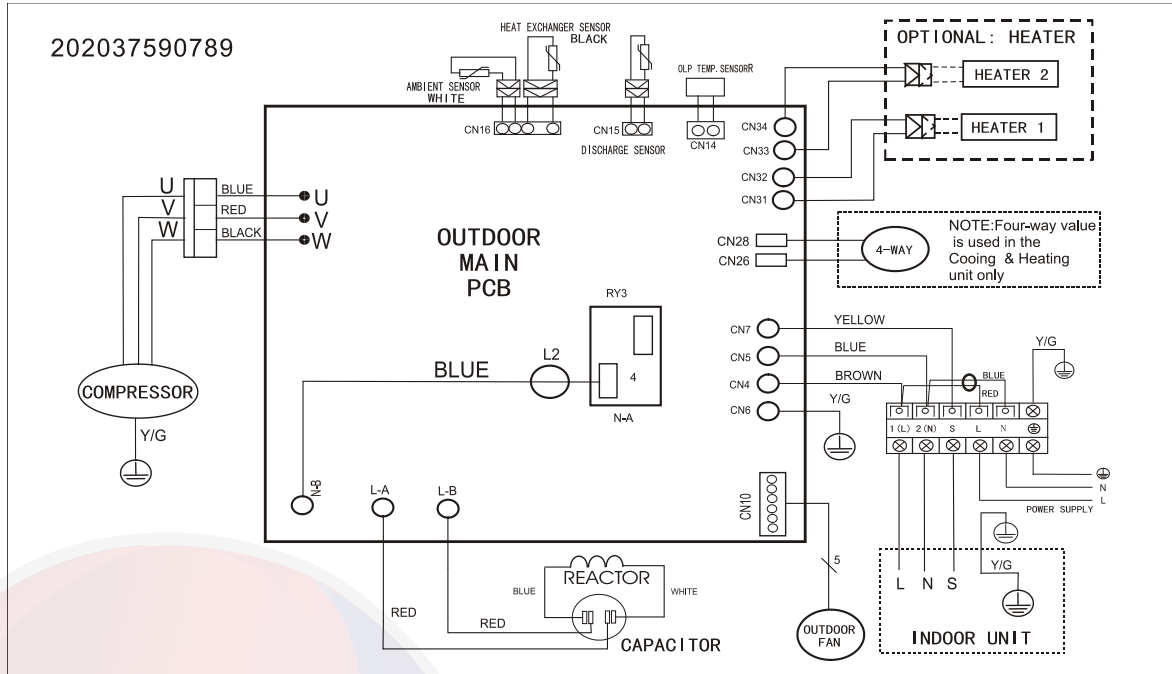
202037590789

HEAT EXCHANGER SENSOR
BLACK

AMBIENT SENSOR
WHITE

OLP TEMP. SENSORR

CN16

CN15

DISCHARGE SENSOR

CN14

OPTIONAL: HEATER

HEATER 2

HEATER 1

CN34
CN33
CN32
CN31

U
V
W
BLUE
RED
BLACK
U
V
W

OUTDOOR
MAIN
PCB

CN28
CN26
4-WAY

NOTE:Four-way value is used in the Cooing & Heating unit only

RY3

4

N-A

L2

BLUE

COMPRESSOR

Y/G

CN7
CN5
CN4
CN6

YELLOW
BLUE
BROWN
Y/G

BLUE
RED

Y/G

1 (L)
2 (N)
S
L
N

N
L
POWER SUPPLY

CN10

N-B
L-A
L-B

5

REACTOR
BLUE
WHITE

RED
RED

CAPACITOR

OUTDOOR FAN

L N S
Y/G

INDOOR UNIT